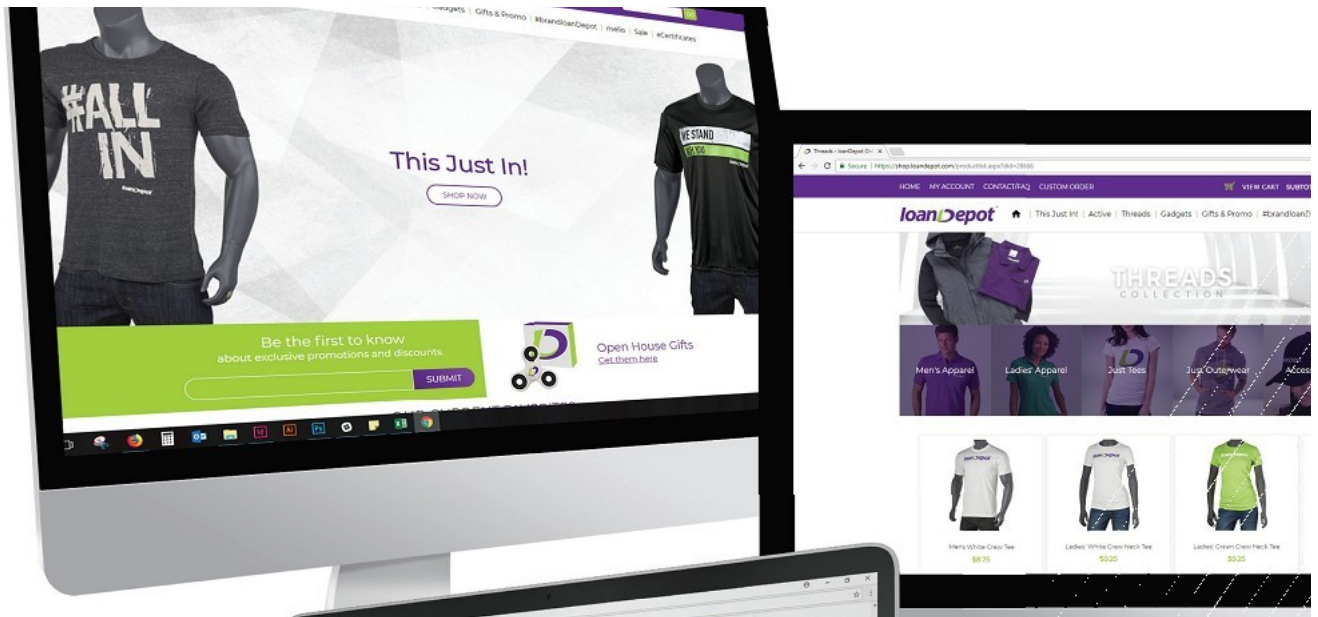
Gadgets | Gifts & Promo | #brandloanDepot | mello | Sale | eCertificates

#ALL IN

loanDepot

This Just In!

SHOP NOW

WE STAND

Be the first to know
about exclusive promotions and discounts.

SUBMIT

Open House Gifts
Get them here

Threads - loanDepot O

Secure | https://shop.loandepot.com/productlist.aspx?did=28166

HOME MY ACCOUNT CONTACT/FAQ CUSTOM ORDER

VIEW CART SUBTOT

loanDepot

This Just In! | Active | Threads | Gadgets | Gifts & Promo | #brandloan

THREADS
COLLECTION

Men's Apparel

Ladies' Apparel

Just Tees

Just Outerwear

Acces

Men's White Crew Tee
$8.75

Ladies' White Crew Neck Tee
$9.25

Ladies' Green Crew Neck Tee
$9.25